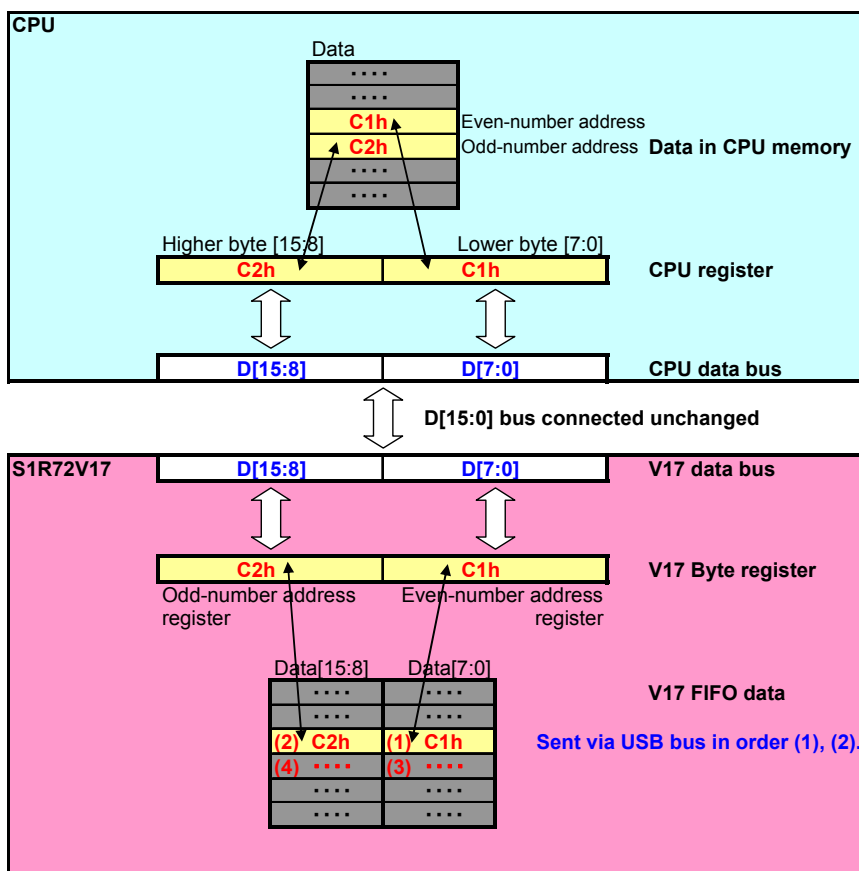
CPU

Data

····
····
C1h
C2h
····
····

Even-number address
Odd-number address
Data in CPU memory

Higher byte [15:8]
Lower byte [7:0]

| C2h | C1h |
|---|---|

CPU register

| D[15:8] | D[7:0] |
|---|---|

CPU data bus

D[15:0] bus connected unchanged

S1R72V17

| D[15:8] | D[7:0] |
|---|---|

V17 data bus

| C2h | C1h |
|---|---|

V17 Byte register

Odd-number address register
Even-number address register

Data[15:8] Data[7:0]

| Data[15:8] | Data[7:0] |
|---|---|
| ···· | ···· |
| ···· | ···· |
| (2) C2h | (1) C1h |
| (4) ···· | (3) ···· |
| ···· | ···· |
| ···· | ···· |

V17 FIFO data

Sent via USB bus in order (1), (2).